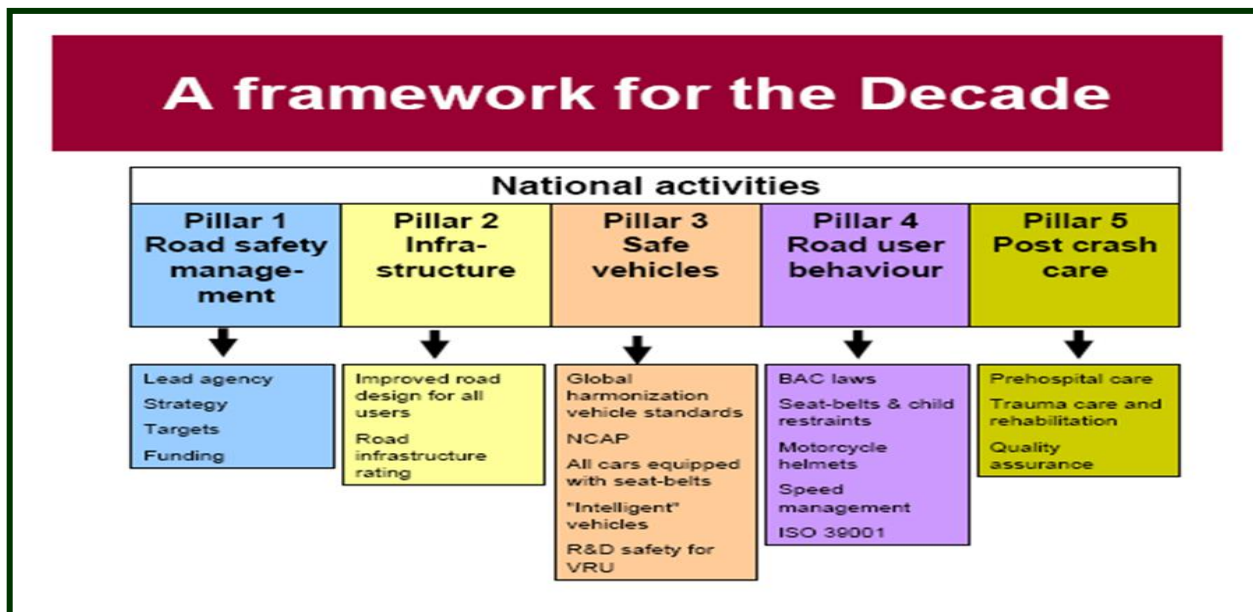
A framework for the Decade

National activities

Pillar 1
Road safety management

Pillar 2
Infrastructure

Pillar 3
Safe vehicles

Pillar 4
Road user behaviour

Pillar 5
Post crash care

Lead agency
Strategy
Targets
Funding

Improved road design for all users
Road infrastructure rating

Global harmonization vehicle standards
NCAP
All cars equipped with seat-belts
"Intelligent" vehicles
R&D safety for VRU

BAC laws
Seat-belts & child restraints
Motorcycle helmets
Speed management
ISO 39001

Prehospital care
Trauma care and rehabilitation
Quality assurance